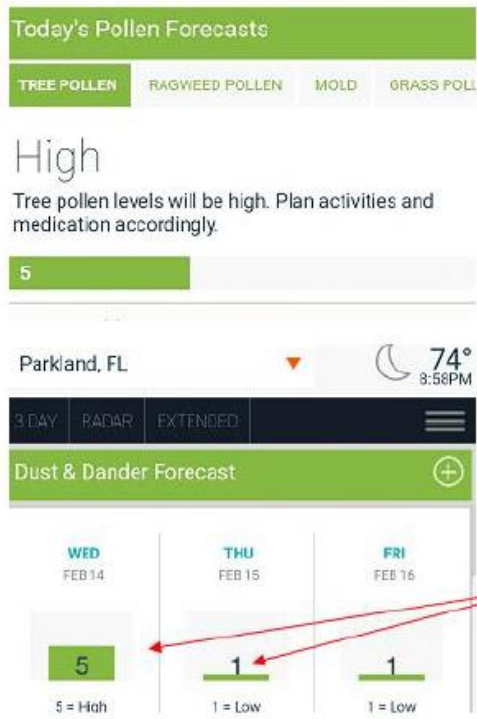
Today's Pollen Forecasts

TREE POLLEN RAGWEED POLLEN MOLD GRASS POLL

High

Tree pollen levels will be high. Plan activities and medication accordingly.

5

Parkland, FL 74° 8:58PM

3 DAY RADAR EXTENDED

Dust & Dander Forecast

| WED FEB 14 | THU FEB 15 | FRI FEB 16 |
|---|---|---|
| 5 | 1 | 1 |
| 5 = High | 1 = Low | 1 = Low |